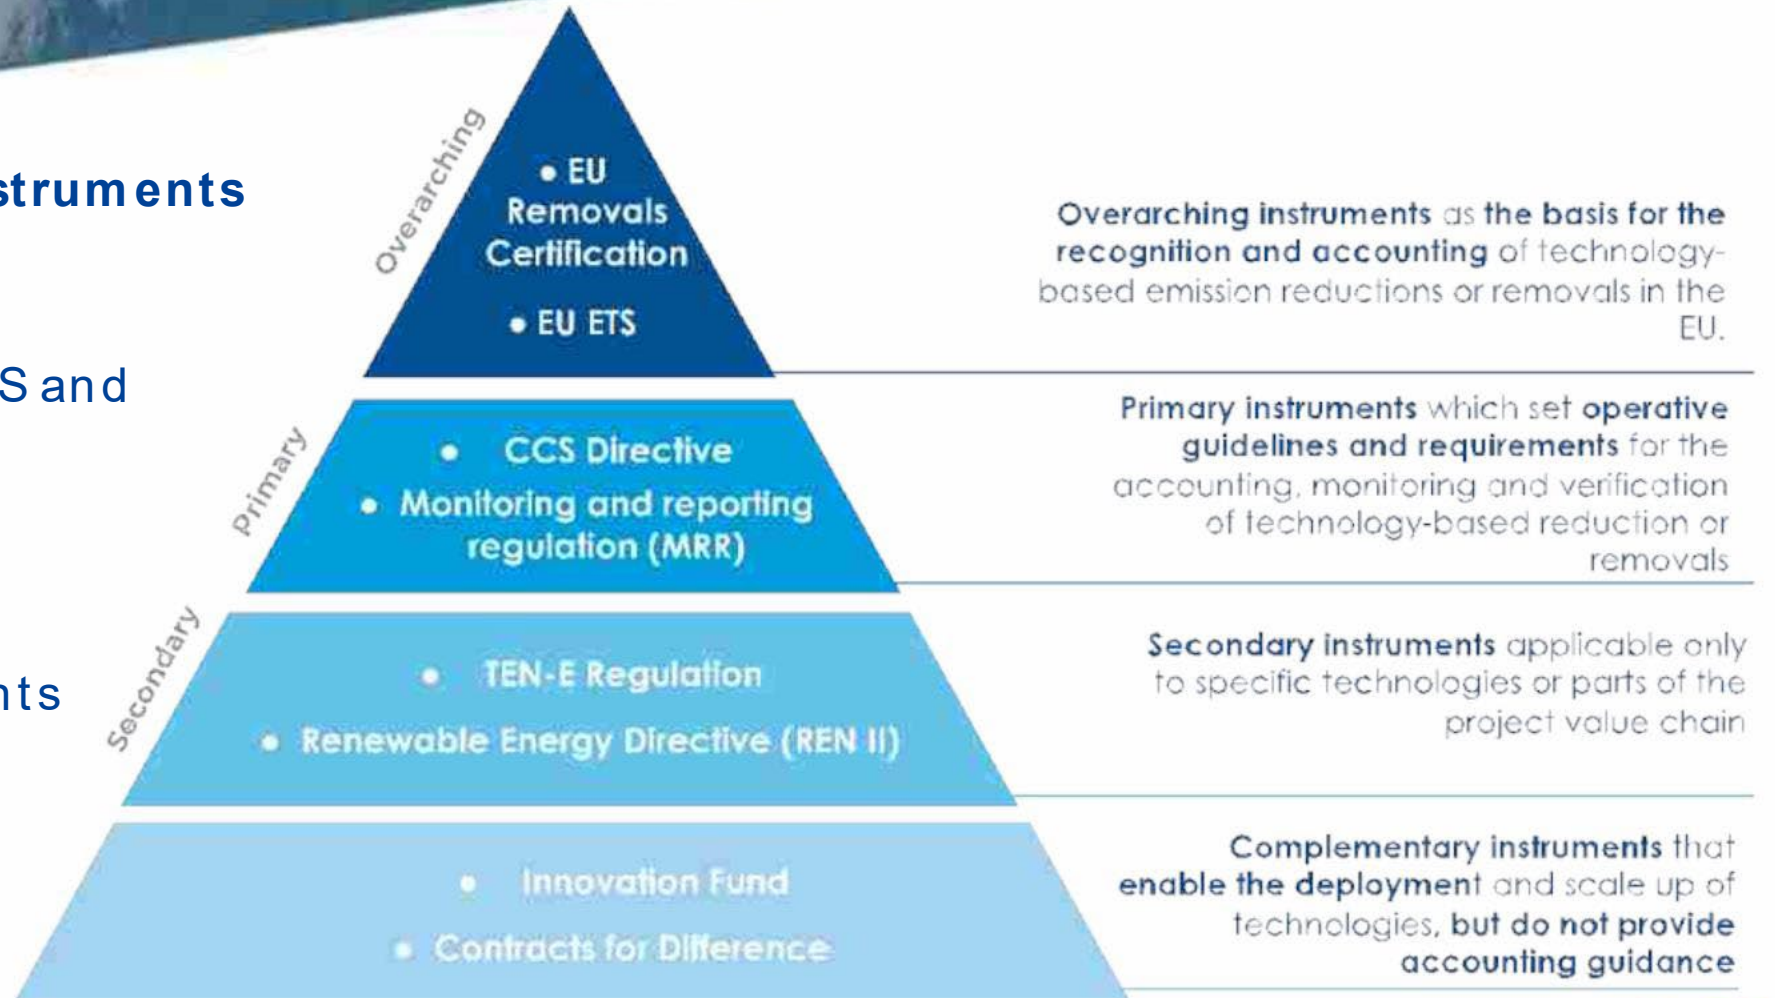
struments

S and

nts

Overarching

• EU Removals Certification

• EU ETS

Primary

• CCS Directive

• Monitoring and reporting regulation (MRR)

Secondary

• TEN-E Regulation

• Renewable Energy Directive (REN II)

• Innovation Fund

• Contracts for Difference

Overarching instruments as the basis for the recognition and accounting of technology-based emission reductions or removals in the EU.

Primary instruments which set operative guidelines and requirements for the accounting, monitoring and verification of technology-based reduction or removals

Secondary instruments applicable only to specific technologies or parts of the project value chain

Complementary instruments that enable the deployment and scale up of technologies, but do not provide accounting guidance